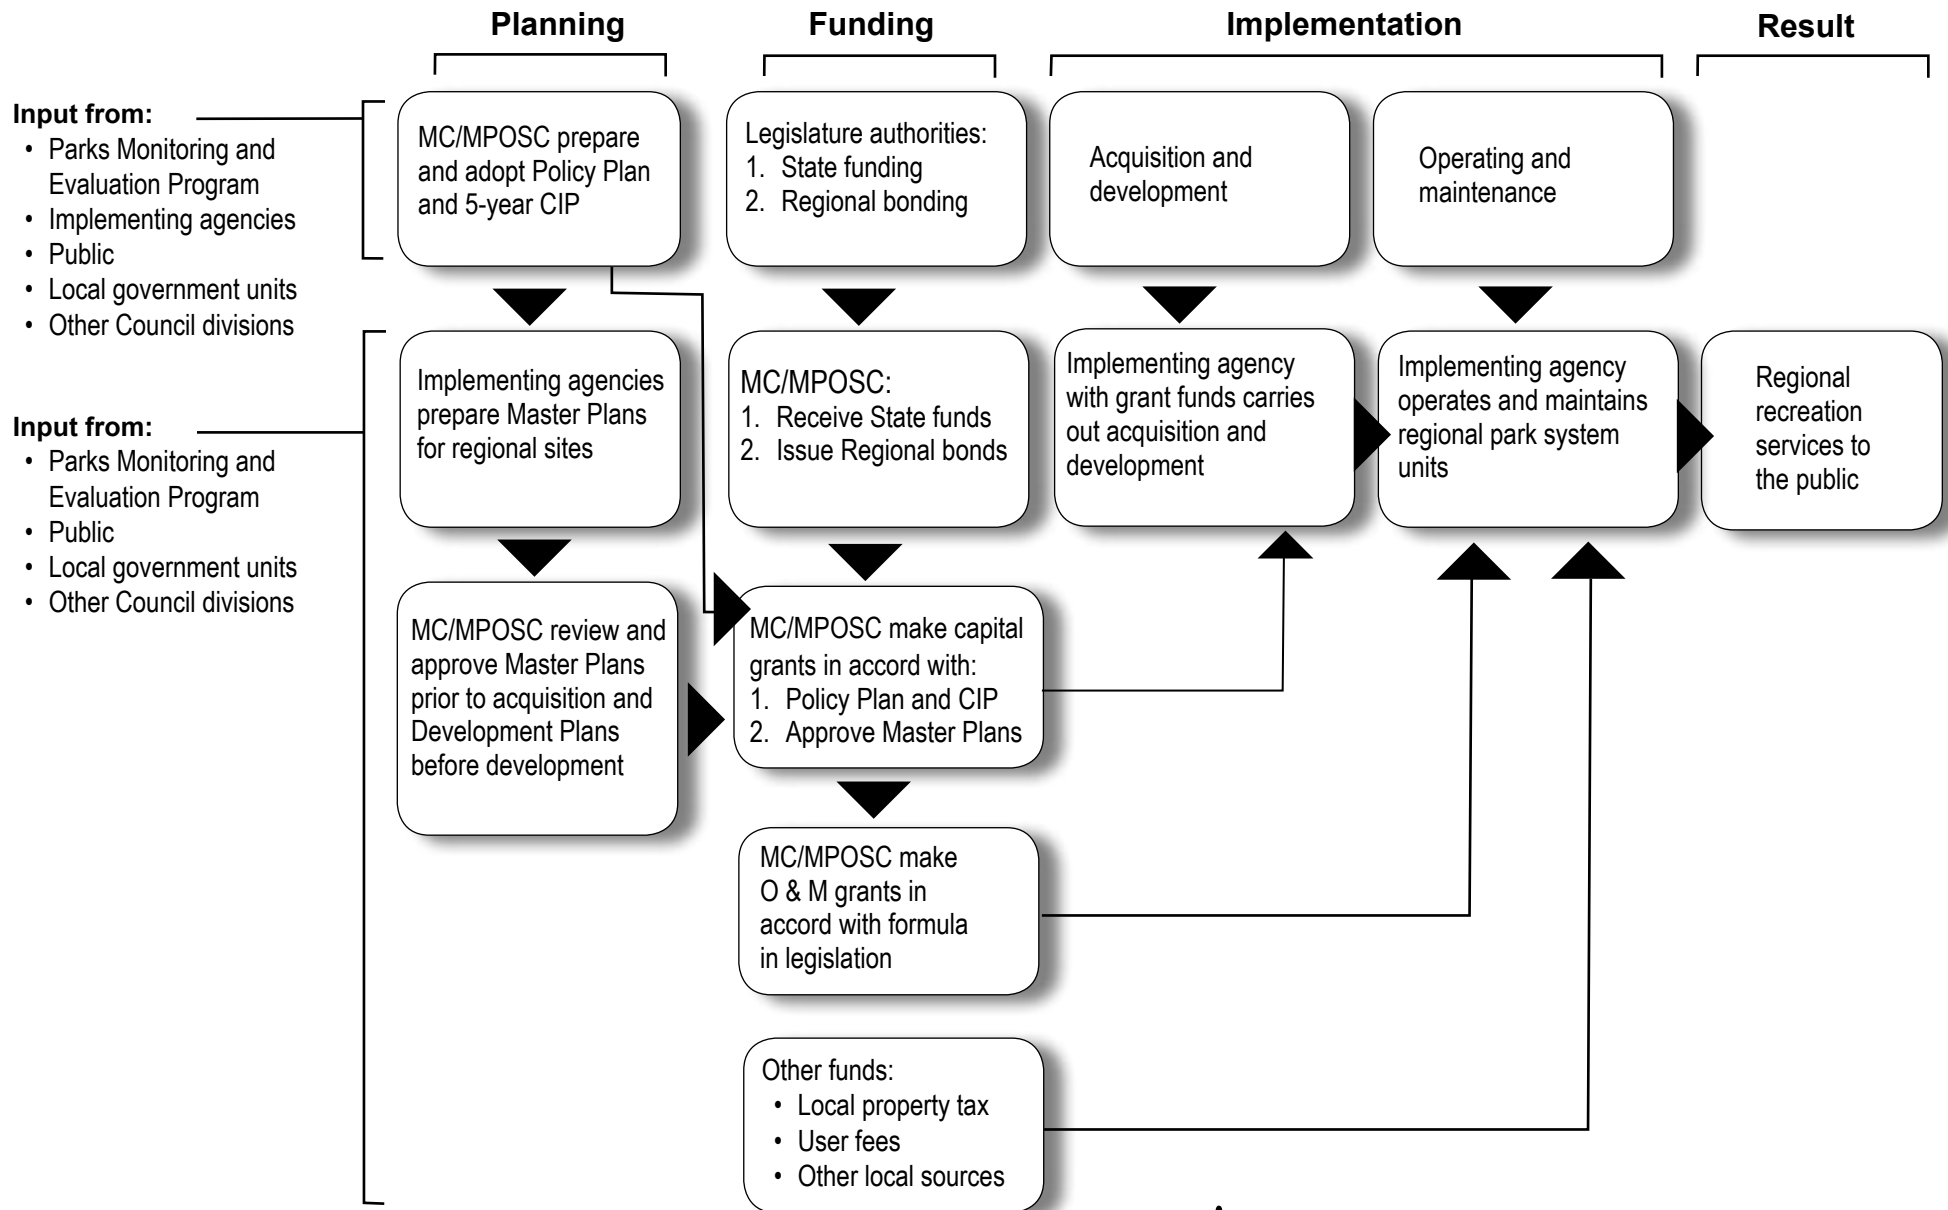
Planning

Funding

Implementation

Result

Input from:
• Parks Monitoring and Evaluation Program
• Implementing agencies
• Public
• Local government units
• Other Council divisions

MC/MPOSC prepare and adopt Policy Plan and 5-year CIP

Legislature authorities:
1. State funding
2. Regional bonding

Acquisition and development

Operating and maintenance

Input from:
• Parks Monitoring and Evaluation Program
• Public
• Local government units
• Other Council divisions

Implementing agencies prepare Master Plans for regional sites

MC/MPOSC:
1. Receive State funds
2. Issue Regional bonds

Implementing agency with grant funds carries out acquisition and development

Implementing agency operates and maintains regional park system units

Regional recreation services to the public

MC/MPOSC review and approve Master Plans prior to acquisition and Development Plans before development

MC/MPOSC make capital grants in accord with:
1. Policy Plan and CIP
2. Approve Master Plans

MC/MPOSC make O & M grants in accord with formula in legislation

Other funds:
• Local property tax
• User fees
• Other local sources